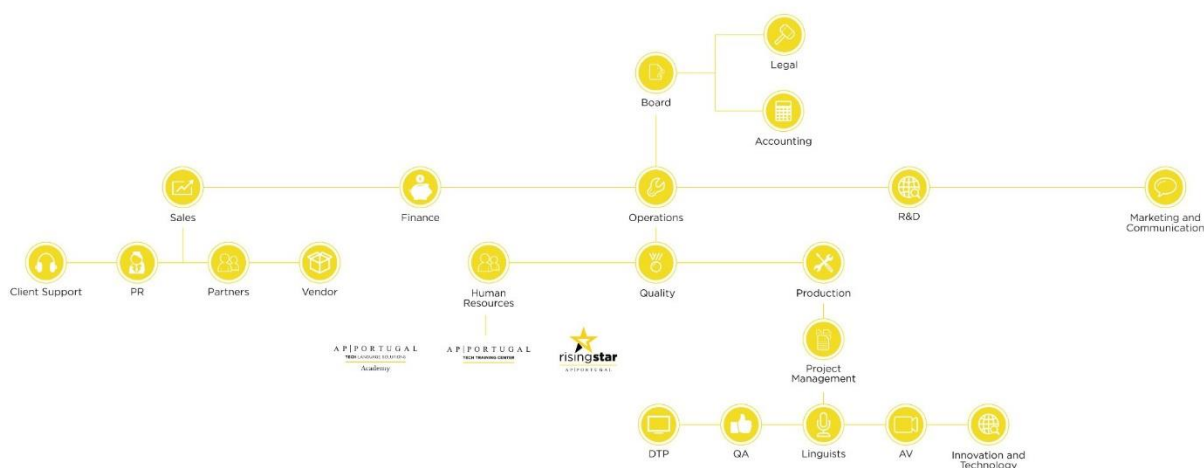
Legal

Board

Accounting

Sales

Finance

Operations

R&D

Marketing and Communication

Client Support

PR

Partners

Vendor

Human Resources

Quality

Production

AP|PORTUGAL
TECH LANGUAGE SOLUTIONS
Academy

AP|PORTUGAL
TECH TRAINING CENTER

risingstar
AP|PORTUGAL

Project Management

DTP

QA

Linguists

AV

Innovation and Technology